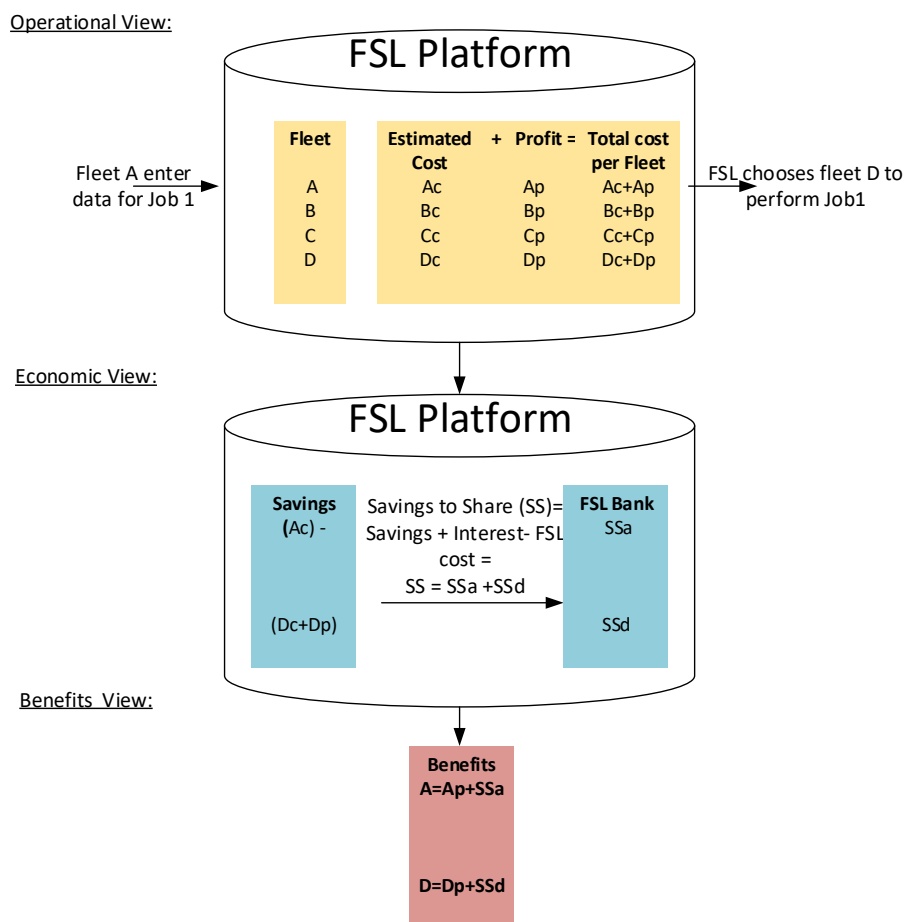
Operational View:

FSL Platform

Fleet A enter data for Job 1

| Fleet |
|---|
| A |
| B |
| C |
| D |

| Estimated Cost | + Profit = | Total cost per Fleet |
|---|---|---|
| Ac | Ap | Ac+Ap |
| Bc | Bp | Bc+Bp |
| Cc | Cp | Cc+Cp |
| Dc | Dp | Dc+Dp |

FSL chooses fleet D to perform Job1

Economic View:

FSL Platform

Savings (Ac) -

(Dc+Dp)

Savings to Share (SS)= Savings + Interest- FSL cost =
SS = SSa +SSd

FSL Bank
SSa

SSd

Benefits View:

Benefits
A=Ap+SSa

D=Dp+SSd